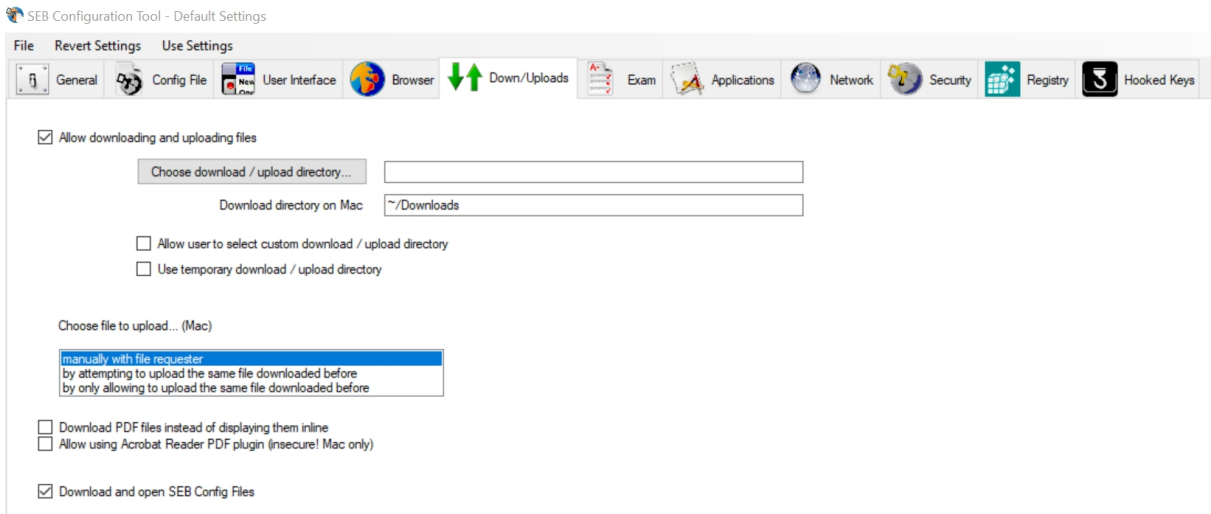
SEB Configuration Tool - Default Settings

File Revert Settings Use Settings

General Config File User Interface Browser Down/Uploads Exam Applications Network Security Registry Hooked Keys

Allow downloading and uploading files

Choose download / upload directory...

Download directory on Mac ~/Downloads

Allow user to select custom download / upload directory

Use temporary download / upload directory

Choose file to upload... (Mac)

manually with file requester
by attempting to upload the same file downloaded before
by only allowing to upload the same file downloaded before

Download PDF files instead of displaying them inline

Allow using Acrobat Reader PDF plugin (insecure! Mac only)

Download and open SEB Config Files